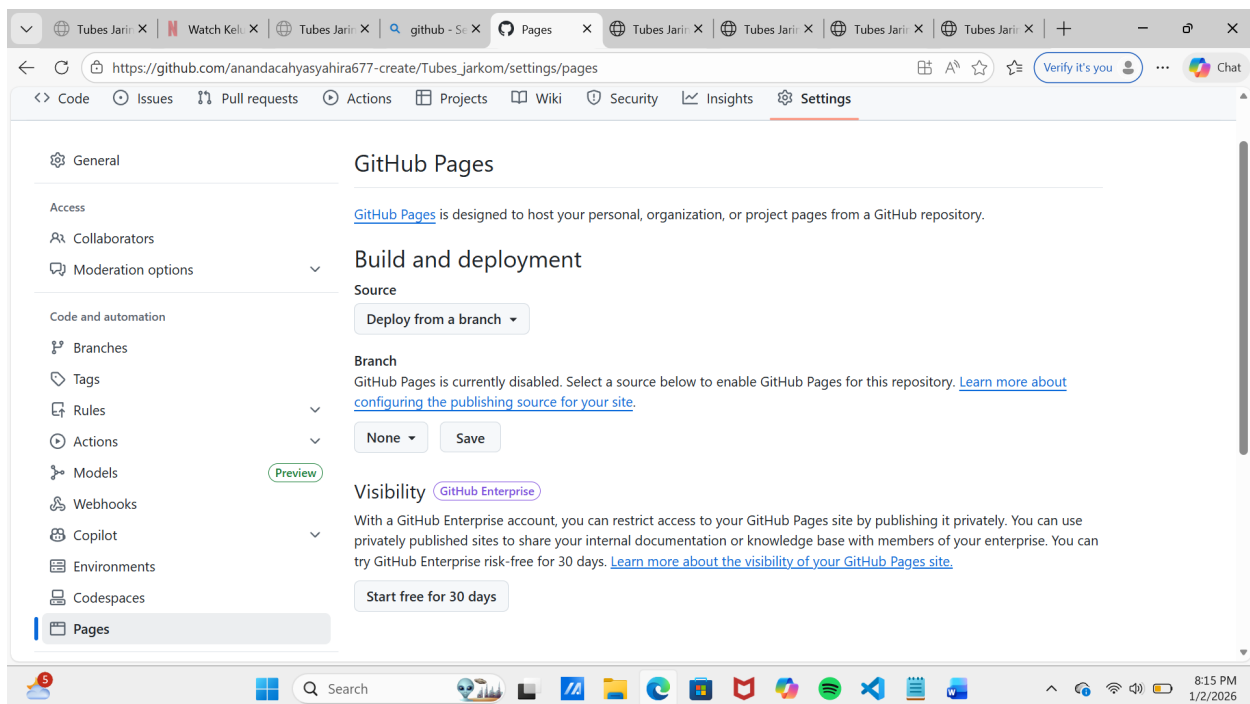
Tubes Jarir ✕ | Watch Kelu ✕ | Tubes Jarir ✕ | github - Se ✕ | Pages ✕ | Tubes Jarir ✕ | Tubes Jarir ✕ | Tubes Jarir ✕ | Tubes Jarir ✕ | +

https://github.com/anandacahyasyahira677-create/Tubes_jarkom/settings/pages

Verify it's you

Chat

<> Code   Issues   Pull requests   Actions   Projects   Wiki   Security   Insights   Settings

General

Access

Collaborators

Moderation options

Code and automation

Branches

Tags

Rules

Actions

Models Preview

Webhooks

Copilot

Environments

Codespaces

Pages

GitHub Pages

GitHub Pages is designed to host your personal, organization, or project pages from a GitHub repository.

Build and deployment

Source

Deploy from a branch

Branch

GitHub Pages is currently disabled. Select a source below to enable GitHub Pages for this repository. Learn more about configuring the publishing source for your site.

None   Save

Visibility GitHub Enterprise

With a GitHub Enterprise account, you can restrict access to your GitHub Pages site by publishing it privately. You can use privately published sites to share your internal documentation or knowledge base with members of your enterprise. You can try GitHub Enterprise risk-free for 30 days. Learn more about the visibility of your GitHub Pages site.

Start free for 30 days

5

Search

8:15 PM
1/2/2026